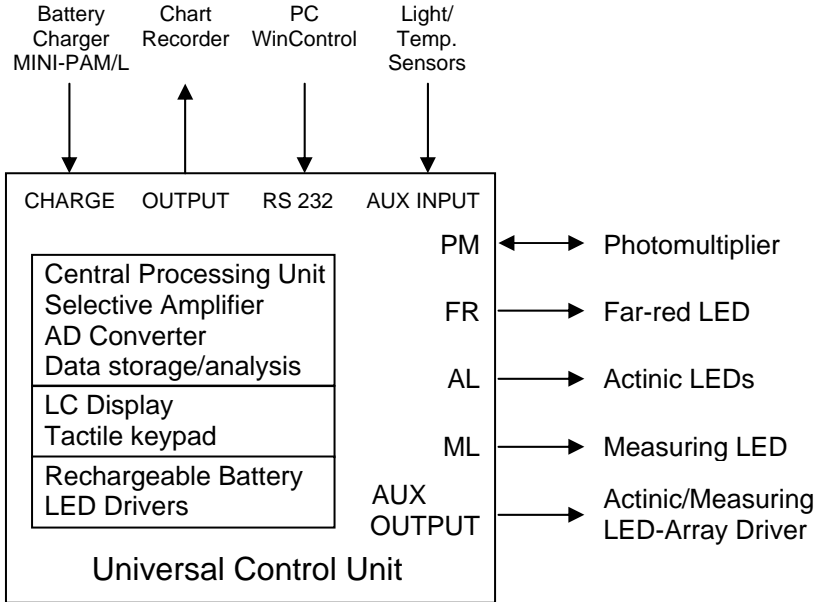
Battery Charger MINI-PAM/L

Chart Recorder

PC WinControl

Light/ Temp. Sensors

CHARGE

OUTPUT

RS 232

AUX INPUT

PM

Photomultiplier

Central Processing Unit
Selective Amplifier
AD Converter
Data storage/analysis

FR

Far-red LED

AL

Actinic LEDs

LC Display
Tactile keypad

ML

Measuring LED

Rechargeable Battery
LED Drivers

AUX OUTPUT

Actinic/Measuring LED-Array Driver

Universal Control Unit